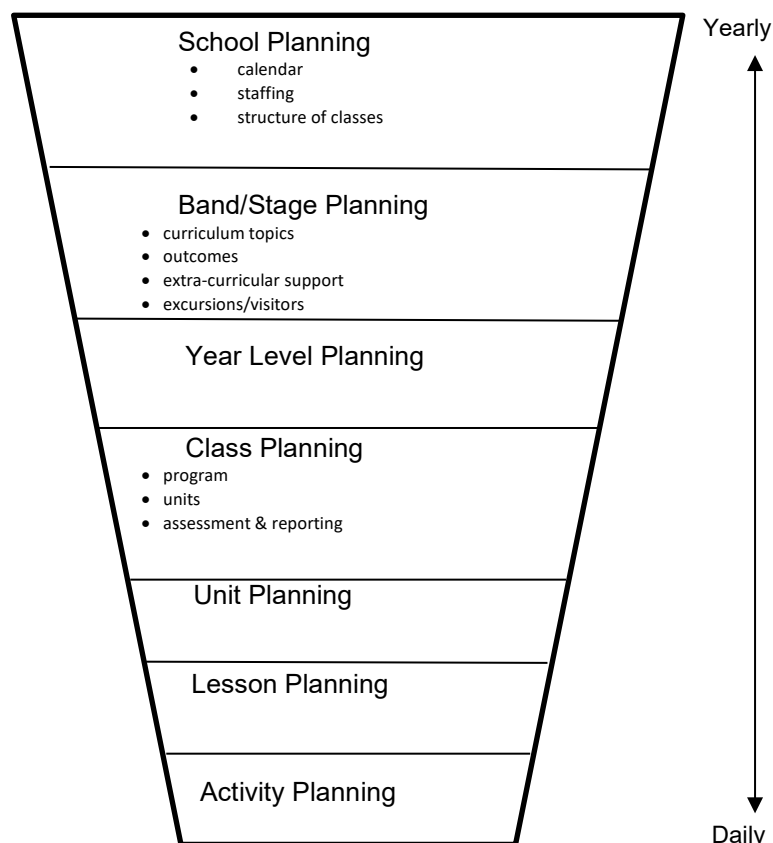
School Planning
- calendar
- staffing
- structure of classes

Yearly

Band/Stage Planning
- curriculum topics
- outcomes
- extra-curricular support
- excursions/visitors

Year Level Planning

Class Planning
- program
- units
- assessment & reporting

Unit Planning

Lesson Planning

Activity Planning

Daily